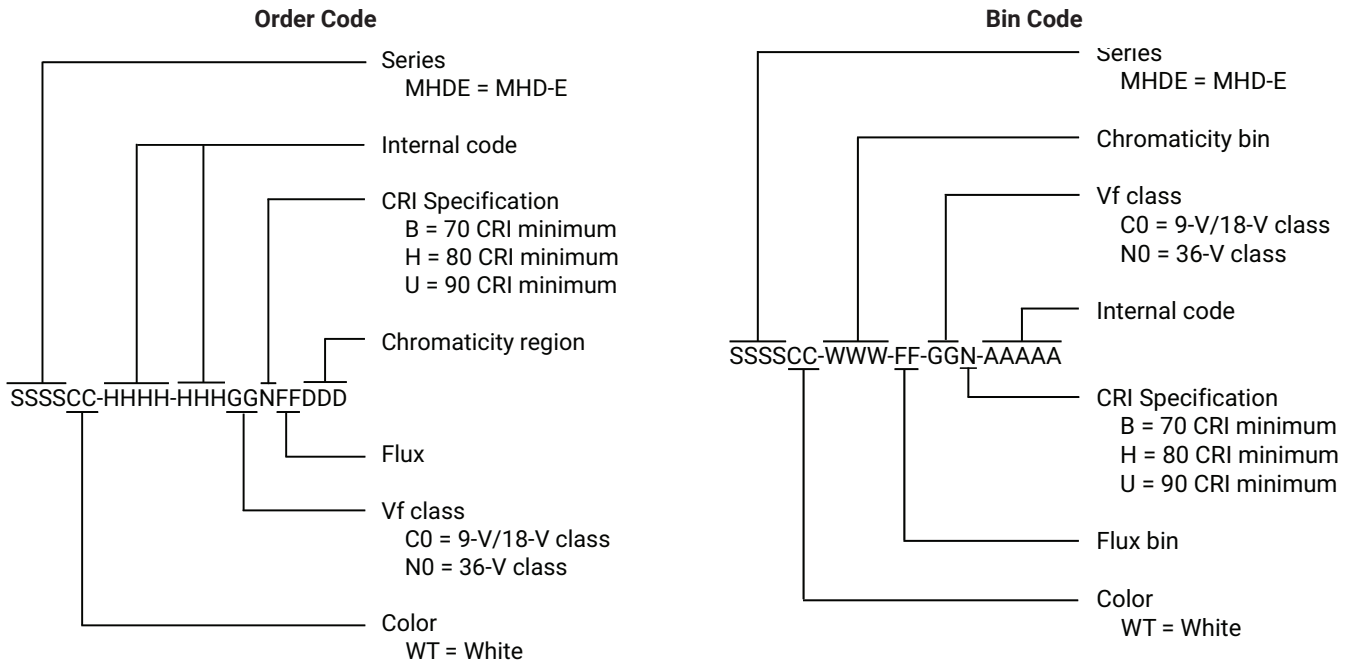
**Order Code**

Series
MHDE = MHD-E

Internal code

CRI Specification
B = 70 CRI minimum
H = 80 CRI minimum
U = 90 CRI minimum

Chromaticity region

SSSSCC-HHHH-HHHGGNFFDDD

Flux

Vf class
C0 = 9-V/18-V class
N0 = 36-V class

Color
WT = White

**Bin Code**

Series
MHDE = MHD-E

Chromaticity bin

Vf class
C0 = 9-V/18-V class
N0 = 36-V class

Internal code

SSSSCC-WWW-FF-GGN-AAAAA

CRI Specification
B = 70 CRI minimum
H = 80 CRI minimum
U = 90 CRI minimum

Flux bin

Color
WT = White